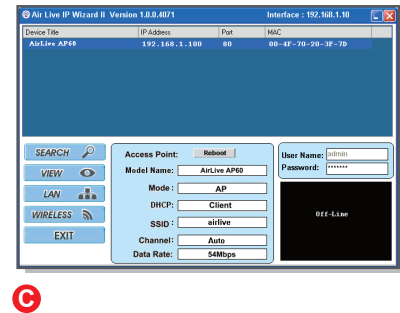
Air Live IP Wizard II Version 1.0.0.4071 Interface : 192.168.1.10

| Device Title | IP Address | Port | MAC |
|---|---|---|---|
| AirLive AP60 | 192.168.1.100 | 80 | 00-4F-70-20-3F-7D |

SEARCH
VIEW
LAN
WIRELESS
EXIT

Access Point: Reboot
Model Name: AirLive AP60
Mode : AP
DHCP: Client
SSID : airlive
Channel: Auto
Data Rate: 54Mbps

User Name: admin
Password: *******

Off-Line

C